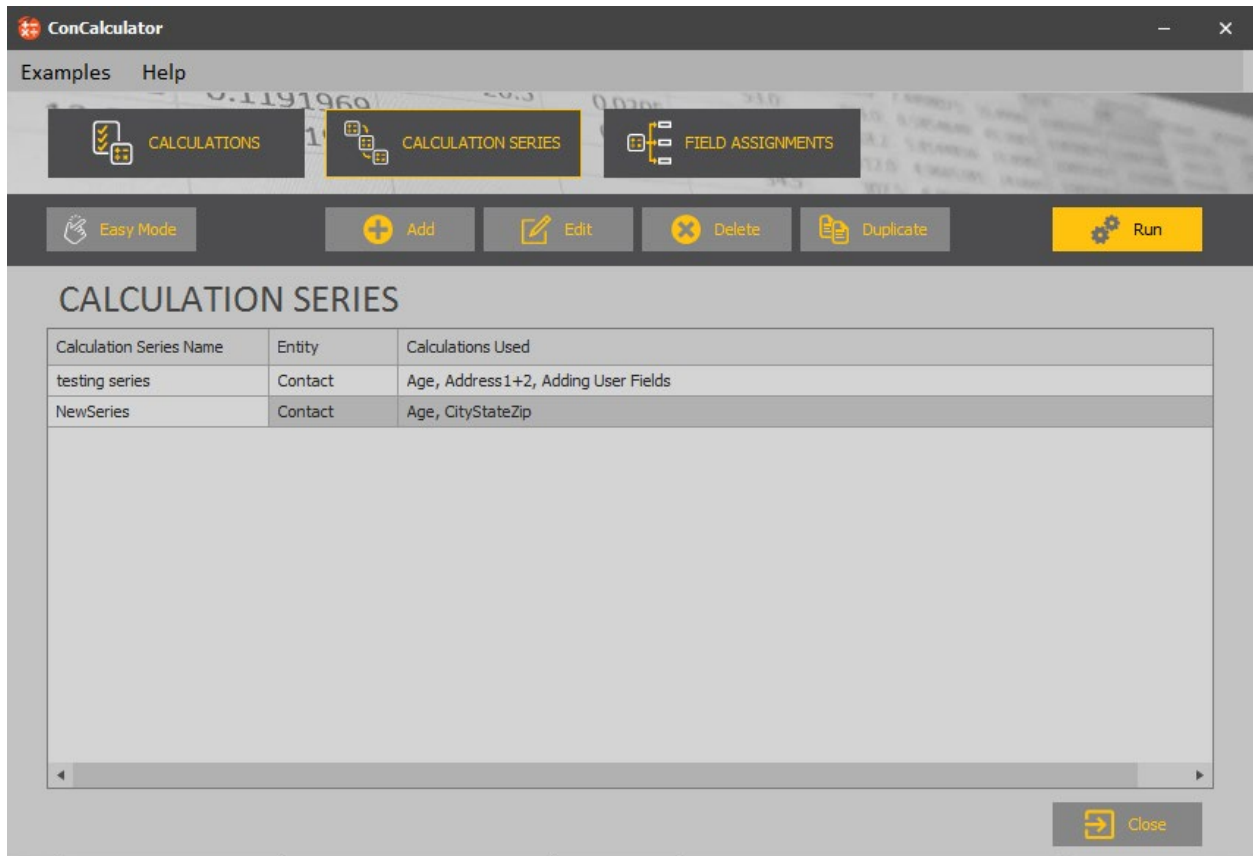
ConCalculator

Examples Help

CALCULATIONS

CALCULATION SERIES

FIELD ASSIGNMENTS

Easy Mode

Add

Edit

Delete

Duplicate

Run

CALCULATION SERIES

| Calculation Series Name | Entity | Calculations Used |
|---|---|---|
| testing series | Contact | Age, Address1+2, Adding User Fields |
| NewSeries | Contact | Age, CityStateZip |

Close